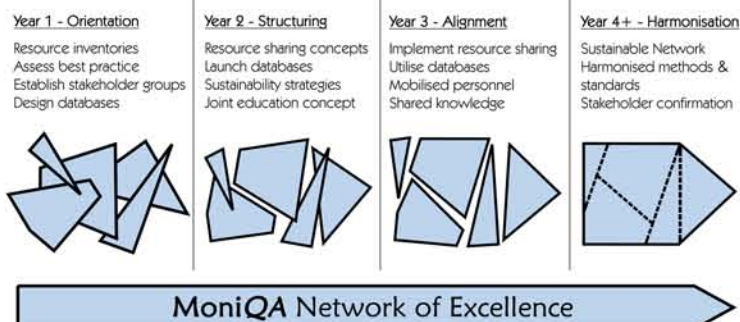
Year 1 - Orientation

Resource inventories
Assess best practice
Establish stakeholder groups
Design databases

Year 2 - Structuring

Resource sharing concepts
Launch databases
Sustainability strategies
Joint education concept

Year 3 - Alignment

Implement resource sharing
Utilise databases
Mobilised personnel
Shared knowledge

Year 4+ - Harmonisation

Sustainable Network
Harmonised methods & standards
Stakeholder confirmation

MoniQA Network of Excellence